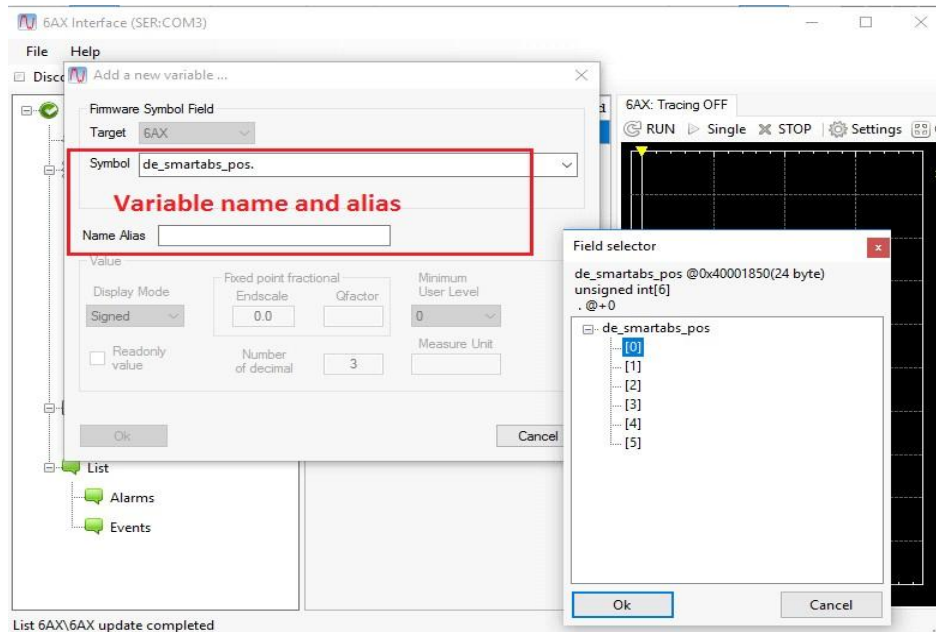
6AX Interface (SER:COM3)

File Help

Disco

Add a new variable ...

Firmware Symbol Field

Target 6AX

Symbol de_smartabs_pos.

Variable name and alias

Name Alias

Value

Display Mode

Signed

Fixed point fractional

Endscale

0.0

Qfactor

Minimum User Level

0

Readonly value

Number of decimal

3

Measure Unit

Ok

Cancel

List

Alarms

Events

6AX: Tracing OFF

RUN Single STOP Settings

Field selector

de_smartabs_pos @0x40001850(24 byte)
unsigned int[6]
. @+0

de_smartabs_pos

[0]

[1]

[2]

[3]

[4]

[5]

Ok

Cancel

List 6AX\6AX update completed